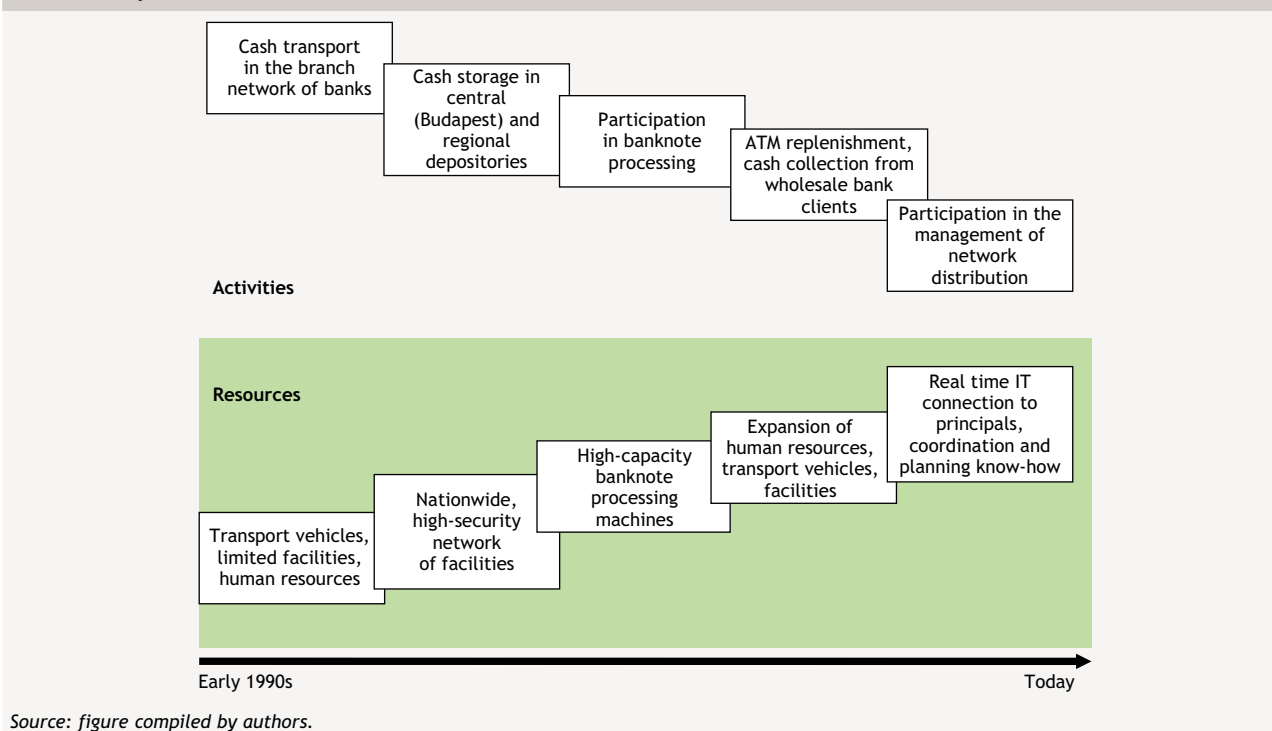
Cash transport in the branch network of banks

Cash storage in central (Budapest) and regional depositories

Participation in banknote processing

ATM replenishment, cash collection from wholesale bank clients

Participation in the management of network distribution

Activities

Resources

Transport vehicles, limited facilities, human resources

Nationwide, high-security network of facilities

High-capacity banknote processing machines

Expansion of human resources, transport vehicles, facilities

Real time IT connection to principals, coordination and planning know-how

Early 1990s

Today

Source: figure compiled by authors.